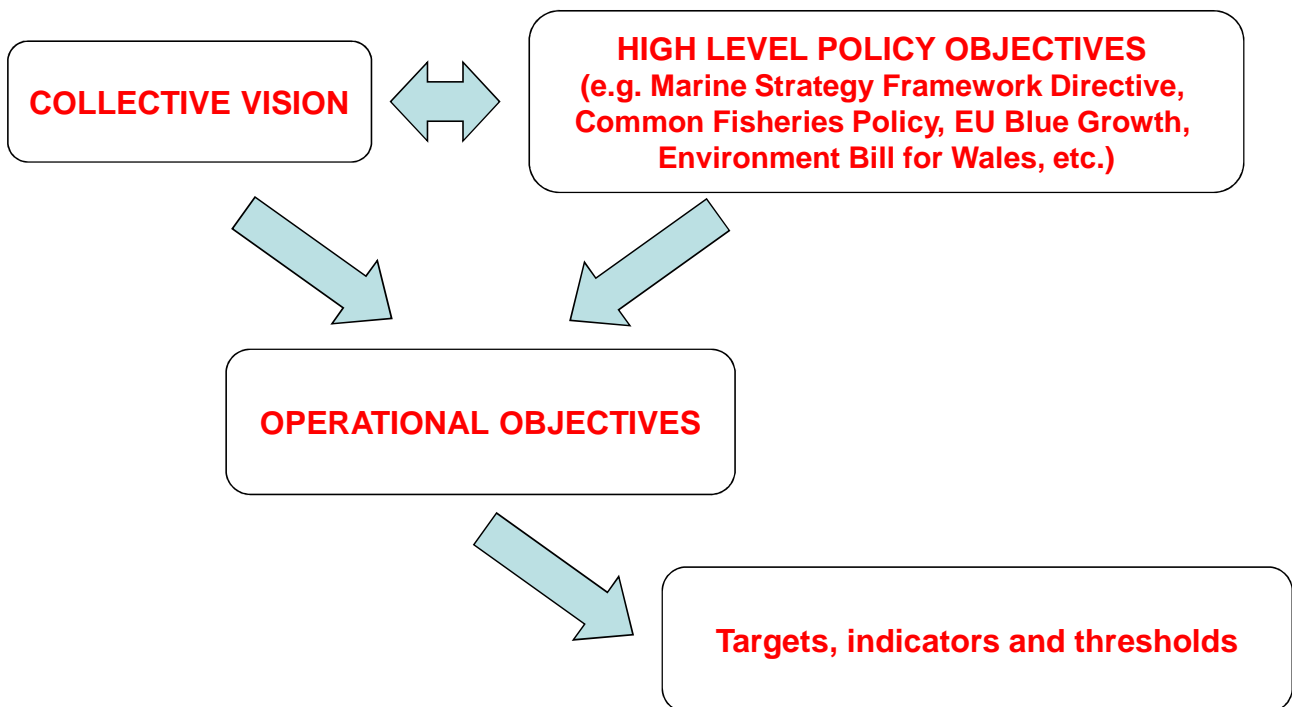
COLLECTIVE VISION

HIGH LEVEL POLICY OBJECTIVES
(e.g. Marine Strategy Framework Directive, Common Fisheries Policy, EU Blue Growth, Environment Bill for Wales, etc.)

OPERATIONAL OBJECTIVES

Targets, indicators and thresholds